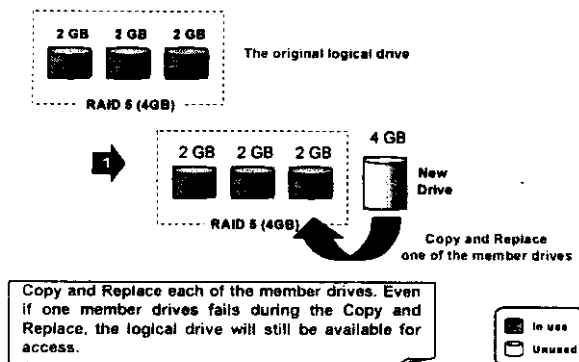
2 GB 2 GB 2 GB

The original logical drive

RAID 5 (4GB)

1

2 GB 2 GB 2 GB

4 GB

New Drive

RAID 5 (4GB)

Copy and Replace one of the member drives

Copy and Replace each of the member drives. Even if one member drives fails during the Copy and Replace, the logical drive will still be available for access.

In use

Unused